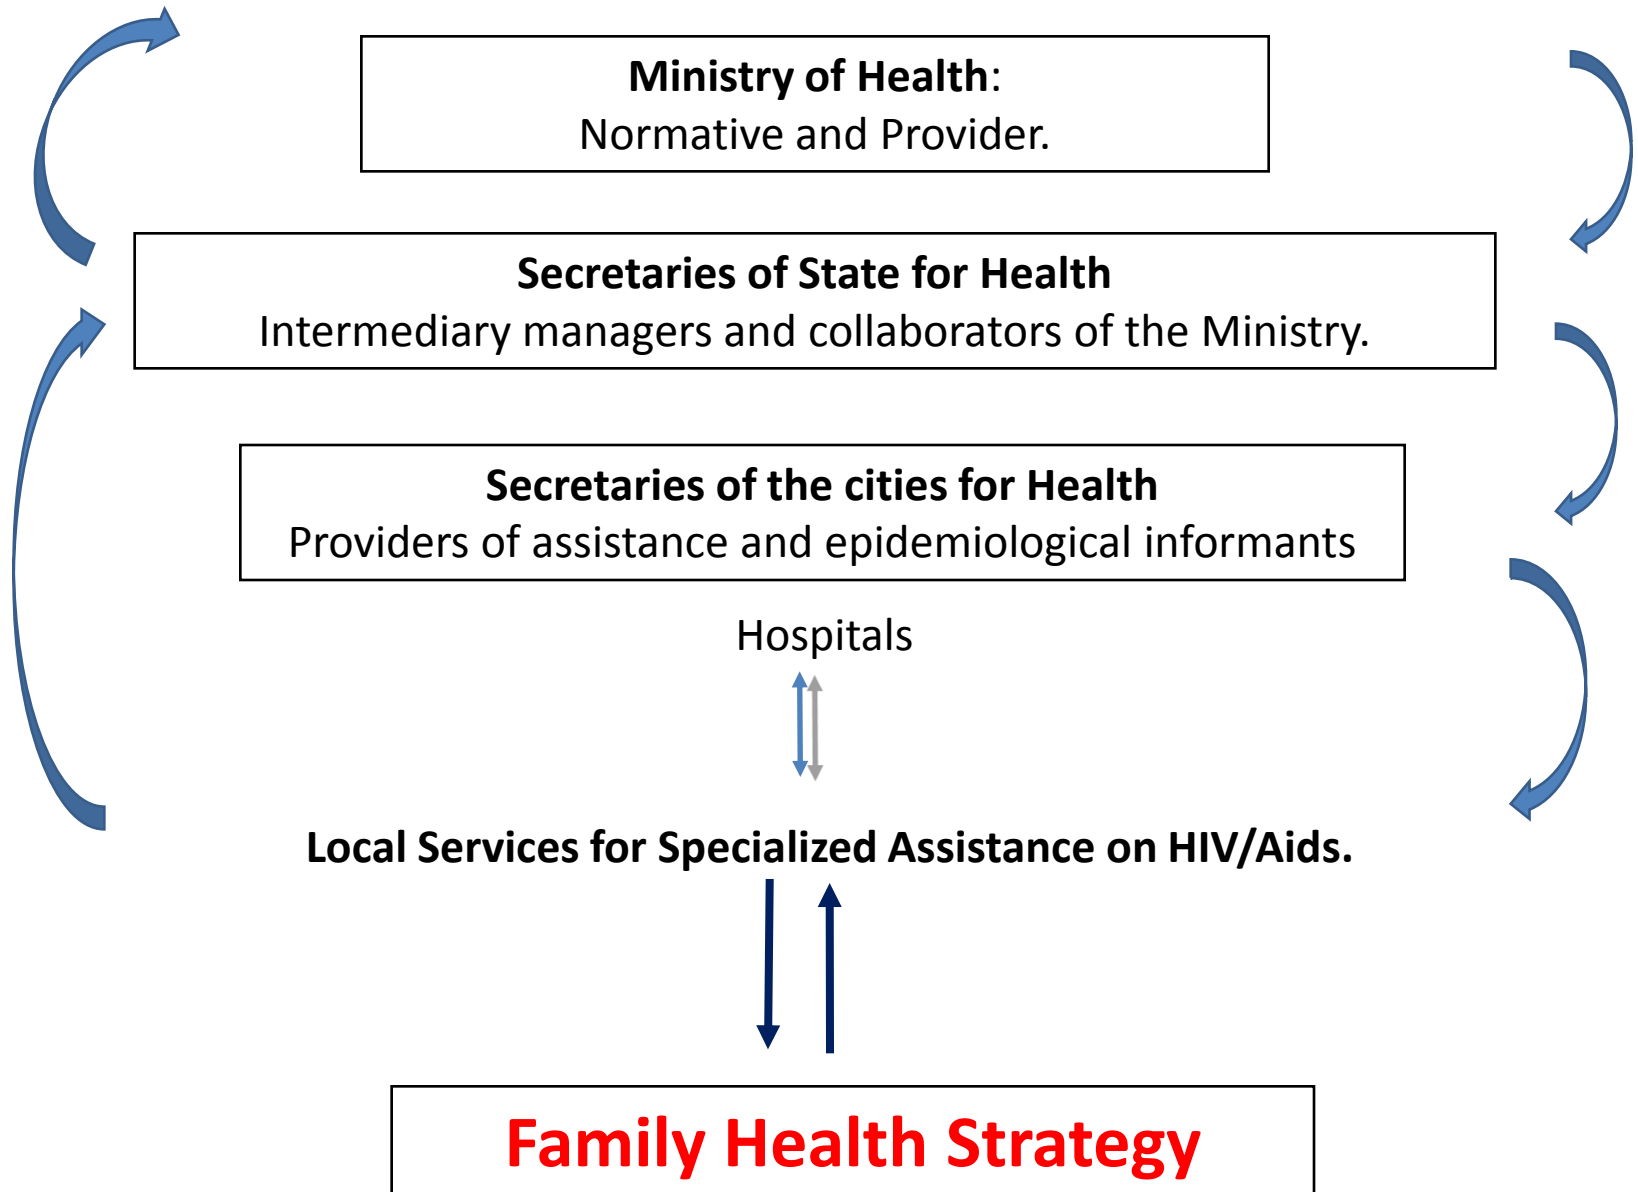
Ministry of Health:
Normative and Provider.

Secretaries of State for Health
Intermediary managers and collaborators of the Ministry.

Secretaries of the cities for Health
Providers of assistance and epidemiological informants

Hospitals

Local Services for Specialized Assistance on HIV/Aids.

Family Health Strategy